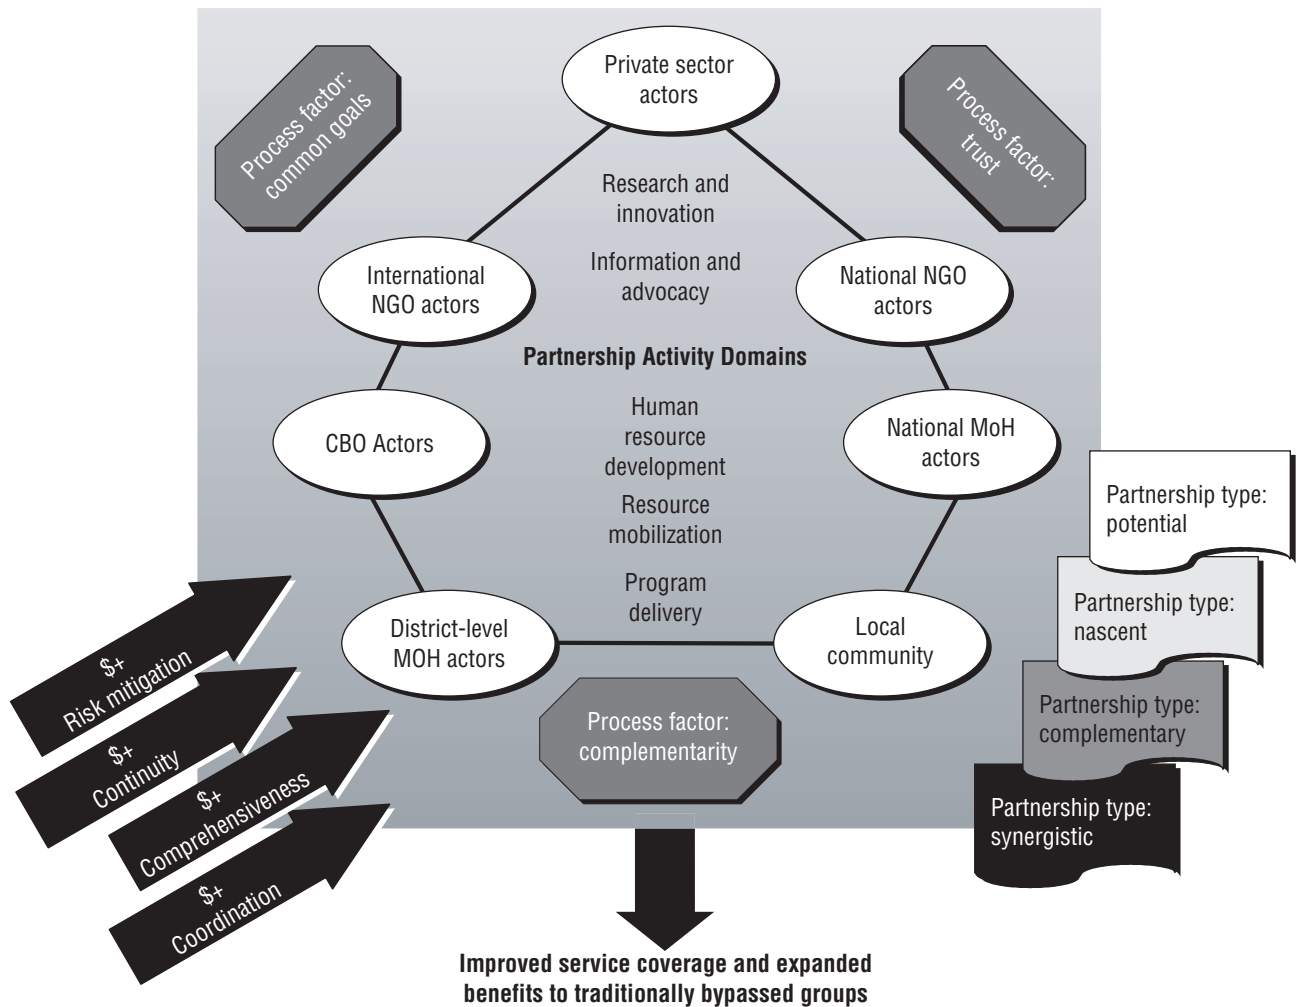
Private sector actors

Process factor: common goals

Process factor: trust

Research and innovation

Information and advocacy

International NGO actors

National NGO actors

Partnership Activity Domains

Human resource development

Resource mobilization

Program delivery

CBO Actors

National MoH actors

District-level MOH actors

Local community

Process factor: complementarity

Partnership type: potential

Partnership type: nascent

Partnership type: complementary

Partnership type: synergistic

\$+ Risk mitigation

\$+ Continuity

\$+ Comprehensiveness

\$+ Coordination

Improved service coverage and expanded benefits to traditionally bypassed groups